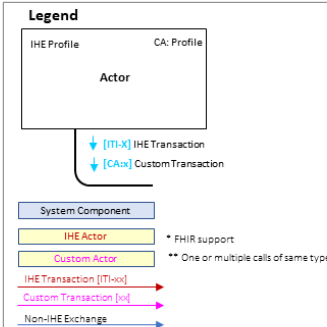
Legend

IHE Profile

CA: Profile

Actor

[ITI-X] IHE Transaction

[CA:x] Custom Transaction

System Component

IHE Actor

Custom Actor

* FHIR support

** One or multiple calls of same type

IHE Transaction [ITI-xx]

Custom Transaction [xx]

Non-IHE Exchange